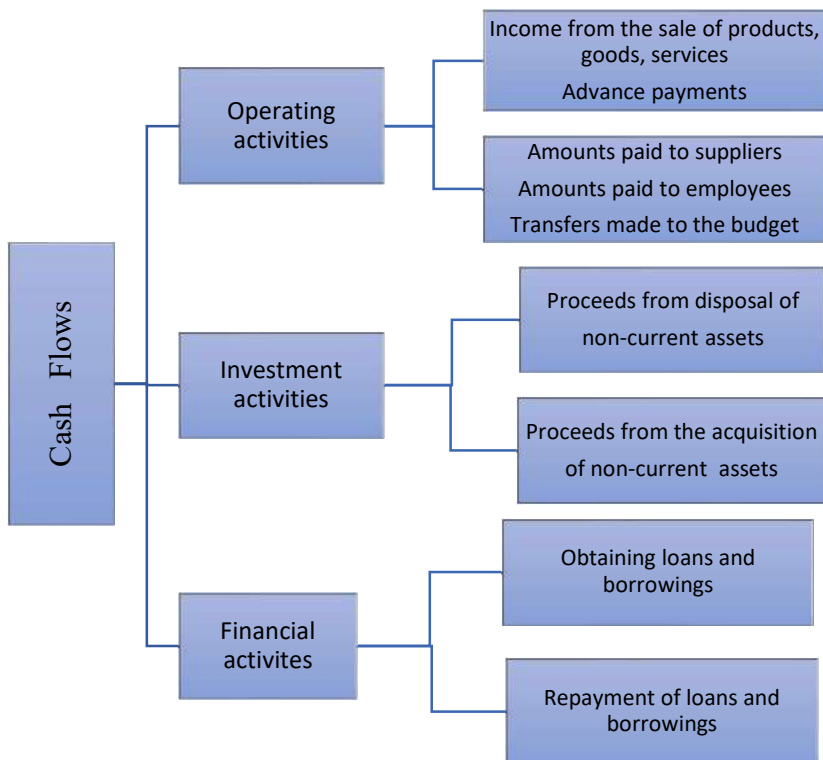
Cash Flows

Operating activities

Income from the sale of products, goods, services
Advance payments

Amounts paid to suppliers
Amounts paid to employees
Transfers made to the budget

Investment activities

Proceeds from disposal of non-current assets

Proceeds from the acquisition of non-current assets

Financial activites

Obtaining loans and borrowings

Repayment of loans and borrowings